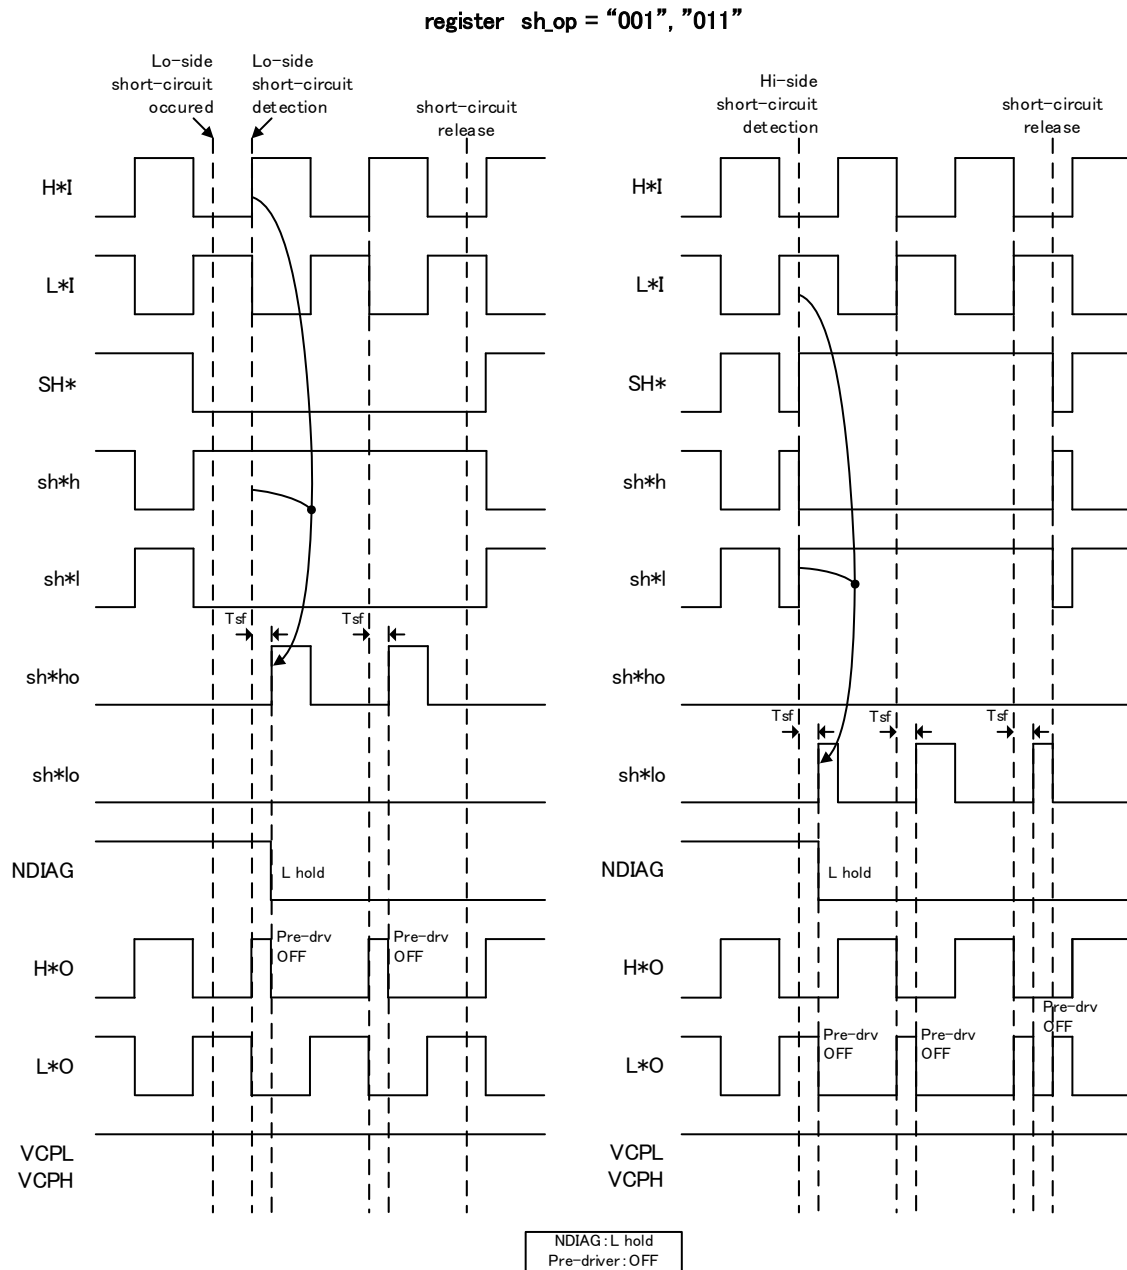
register sh_op = "001", "011"

Lo-side short-circuit occured

Lo-side short-circuit detection

short-circuit release

H*I

L*I

SH*

sh*h

sh*l

Tsf

Tsf

sh*ho

sh*lo

NDIAG

L hold

H*O

Pre-drv OFF

Pre-drv OFF

L*O

VCPL
VCPH

Hi-side short-circuit detection

short-circuit release

H*I

L*I

SH*

sh*h

sh*l

sh*ho

Tsf

Tsf

Tsf

sh*lo

NDIAG

L hold

H*O

Pre-drv OFF

L*O

Pre-drv OFF

Pre-drv OFF

VCPL
VCPH

NDIAG : L hold
Pre-driver : OFF